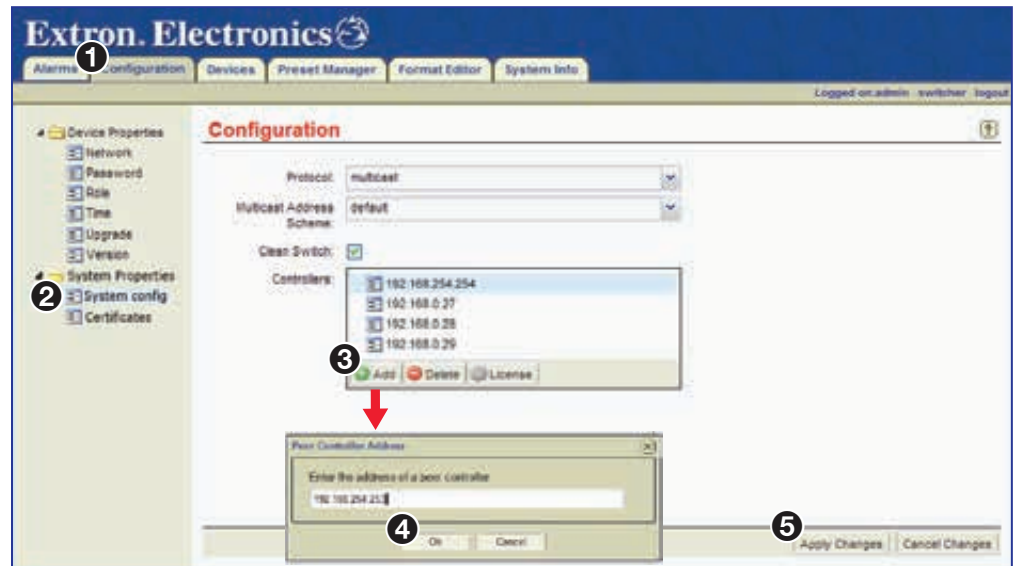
Extron. Electronics

Alarms 1 Configuration | Devices | Preset Manager | Format Editor | System Info

Logged on:admin switcher logout

Device Properties
Network
Password
Role
Time
Upgrade
Version
System Properties
2 System config
Certificates

Configuration

Protocol: multicast
Multicast Address Scheme: default
Clean Switch:
Controllers:
192.168.254.254
192.168.0.27
192.168.0.28
192.168.0.29

3 Add | Delete | License

Peer Controller Address
Enter the address of a peer controller
192.168.254.213

4 Ok | Cancel

5 Apply Changes | Cancel Changes